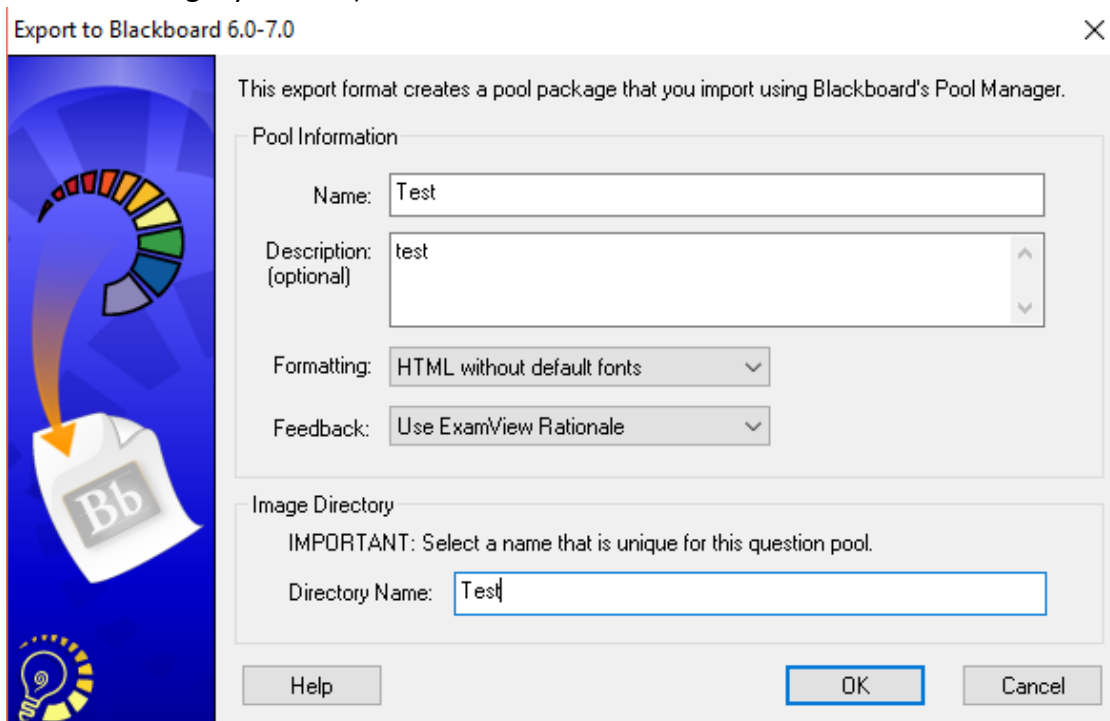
Export to Blackboard 6.0-7.0

×

This export format creates a pool package that you import using Blackboard's Pool Manager.

Pool Information

Name: Test

Description: (optional) test

Formatting: HTML without default fonts

Feedback: Use ExamView Rationale

Image Directory

IMPORTANT: Select a name that is unique for this question pool.

Directory Name: Test

Bb

Help

OK

Cancel